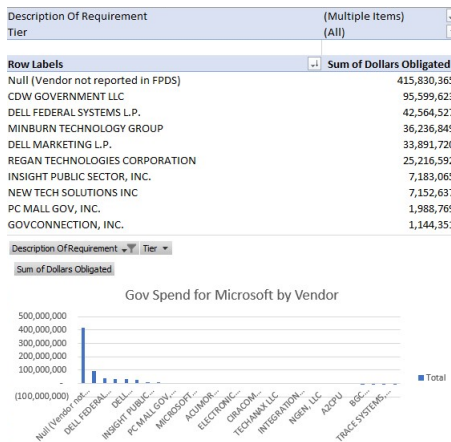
| Description Of Requirement | (Multiple Items) |
|---|---|
| Tier | (All) |

| Row Labels | Sum of Dollars Obligated |
|---|---|
| Null (Vendor not reported in FPDS) | 415,830,365 |
| CDW GOVERNMENT LLC | 95,599,623 |
| DELL FEDERAL SYSTEMS L.P. | 42,564,52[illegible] |
| MINBURN TECHNOLOGY GROUP | 36,236,84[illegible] |
| DELL MARKETING L.P. | 33,891,72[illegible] |
| REGAN TECHNOLOGIES CORPORATION | 25,216,59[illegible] |
| INSIGHT PUBLIC SECTOR, INC. | 7,183,06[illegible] |
| NEW TECH SOLUTIONS INC | 7,152,63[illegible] |
| PC MALL GOV, INC. | 1,988,76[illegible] |
| GOVCONNECTION, INC. | 1,144,35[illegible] |

Description Of Requirement Tier

Sum of Dollars Obligated

Gov Spend for Microsoft by Vendor

500,000,000
400,000,000
300,000,000
200,000,000
100,000,000
-
(100,000,000)

Null (Vendor not... DELL FEDERAL... DELL... INSIGHT PUBLIC... PC MALL GOV... MICROSOFT... ACUMOR... ELECTRONIC... ORACOM... TECHANAX LLC INTEGRATION... NGEN, LLC A2CPU BGC... TRACE SYSTEMS...

Total